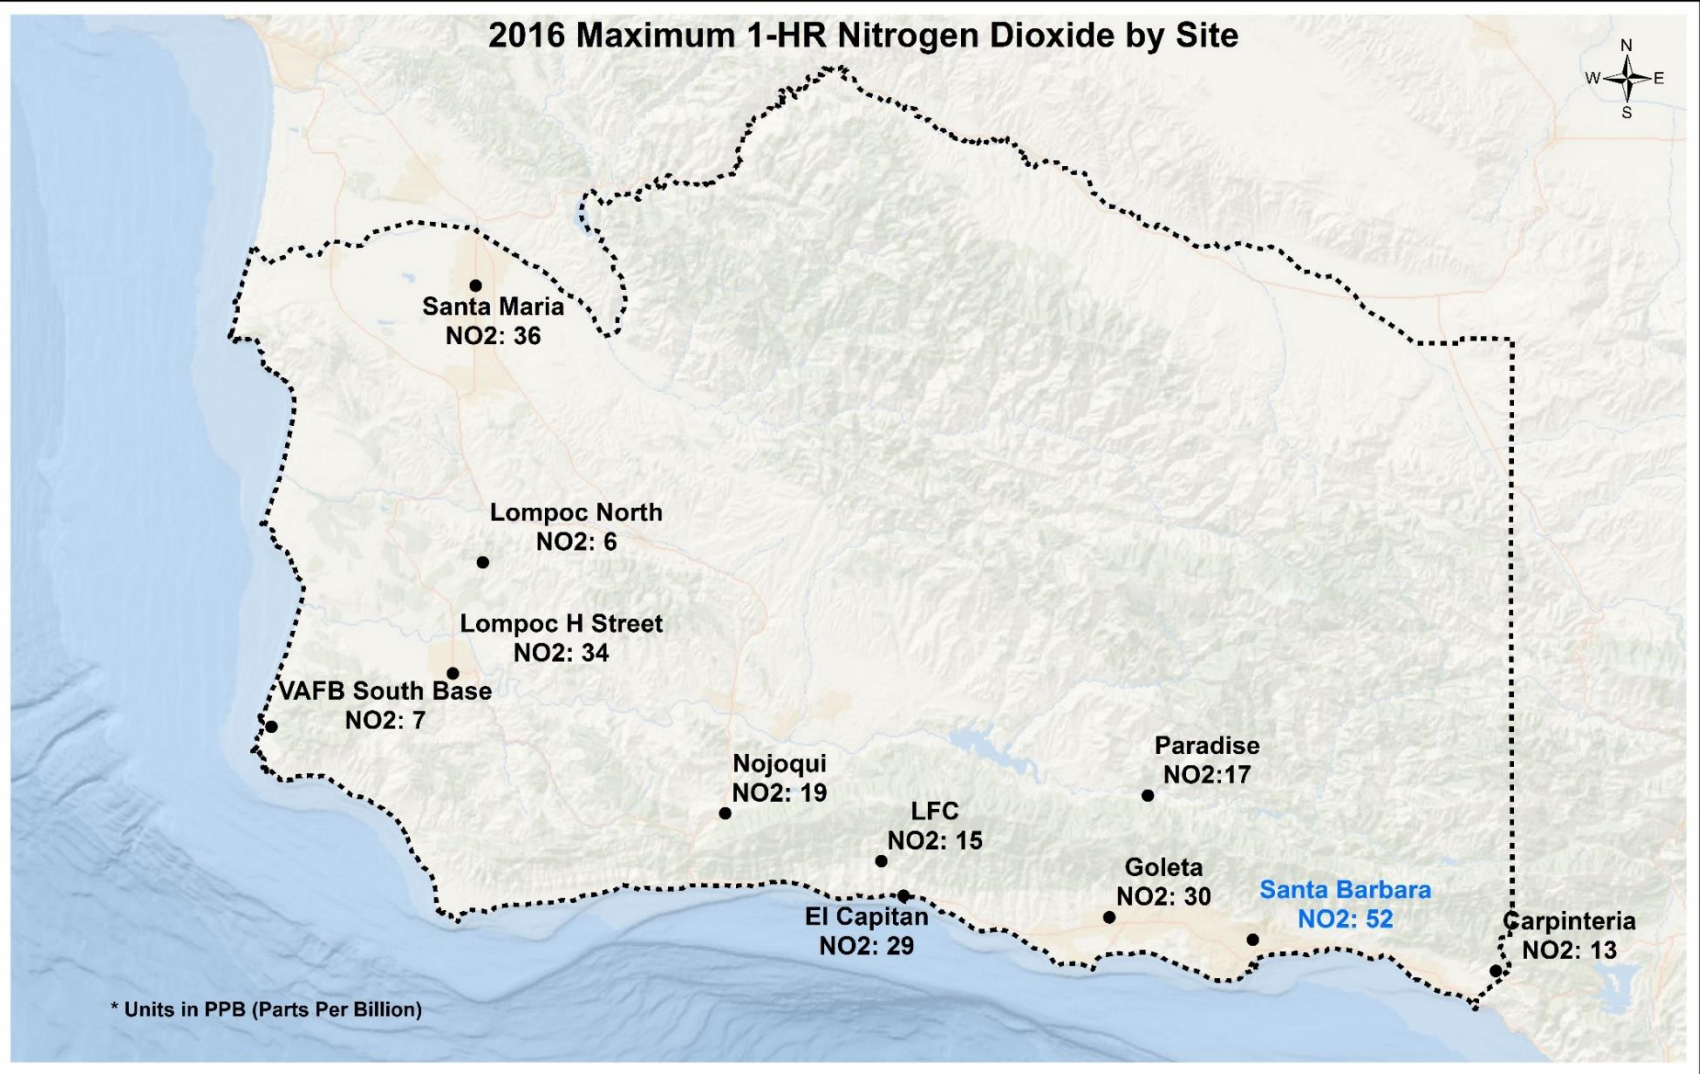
2016 Maximum 1-HR Nitrogen Dioxide by Site

N
W E
S

Santa Maria
NO2: 36

Lompoc North
NO2: 6

Lompoc H Street
NO2: 34

VAFB South Base
NO2: 7

Paradise
NO2:17

Nojoqui
NO2: 19

LFC
NO2: 15

Goleta
NO2: 30

Santa Barbara
NO2: 52

El Capitan
NO2: 29

Carpinteria
NO2: 13

* Units in PPB (Parts Per Billion)